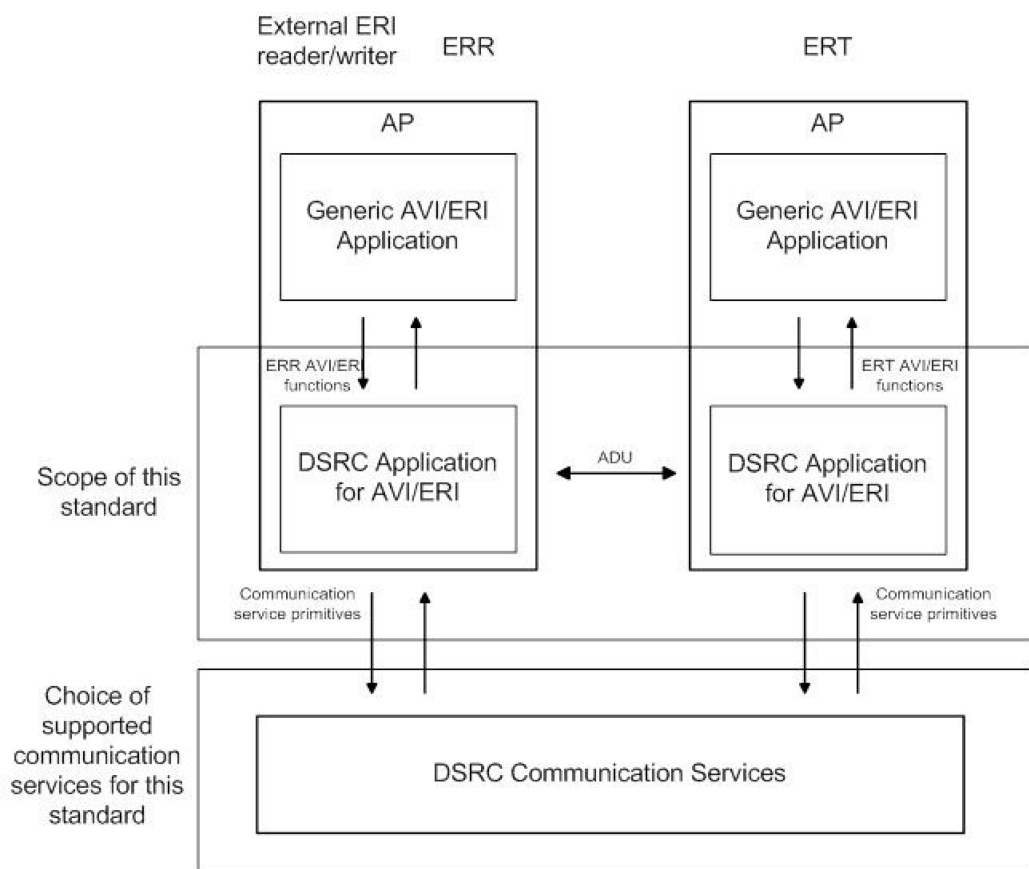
External ERI reader/writer

ERR

ERT

AP

Generic AVI/ERI Application

AP

Generic AVI/ERI Application

ERR AVI/ERI functions

ERT AVI/ERI functions

Scope of this standard

DSRC Application for AVI/ERI

ADU

DSRC Application for AVI/ERI

Communication service primitives

Communication service primitives

Choice of supported communication services for this standard

DSRC Communication Services